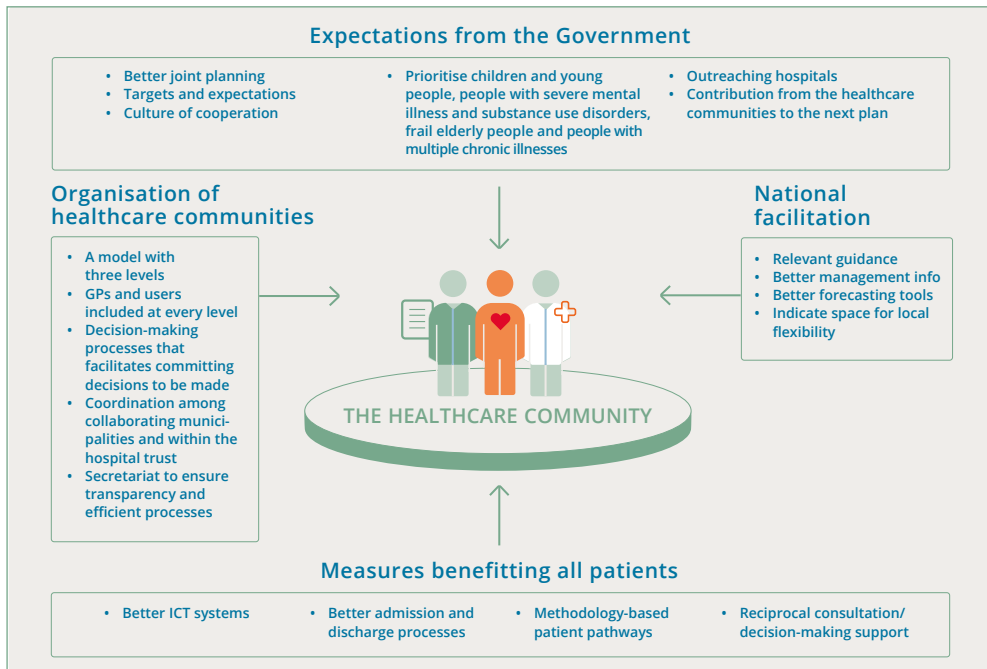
Expectations from the Government

- Better joint planning
- Targets and expectations
- Culture of cooperation

- Prioritise children and young people, people with severe mental illness and substance use disorders, frail elderly people and people with multiple chronic illnesses

- Outreaching hospitals
- Contribution from the healthcare communities to the next plan

Organisation of healthcare communities

- A model with three levels
- GPs and users included at every level
- Decision-making processes that facilitates committing decisions to be made
- Coordination among collaborating municipalities and within the hospital trust
- Secretariat to ensure transparency and efficient processes

National facilitation

- Relevant guidance
- Better management info
- Better forecasting tools
- Indicate space for local flexibility

THE HEALTHCARE COMMUNITY

Measures benefitting all patients

- Better ICT systems
- Better admission and discharge processes
- Methodology-based patient pathways
- Reciprocal consultation/ decision-making support